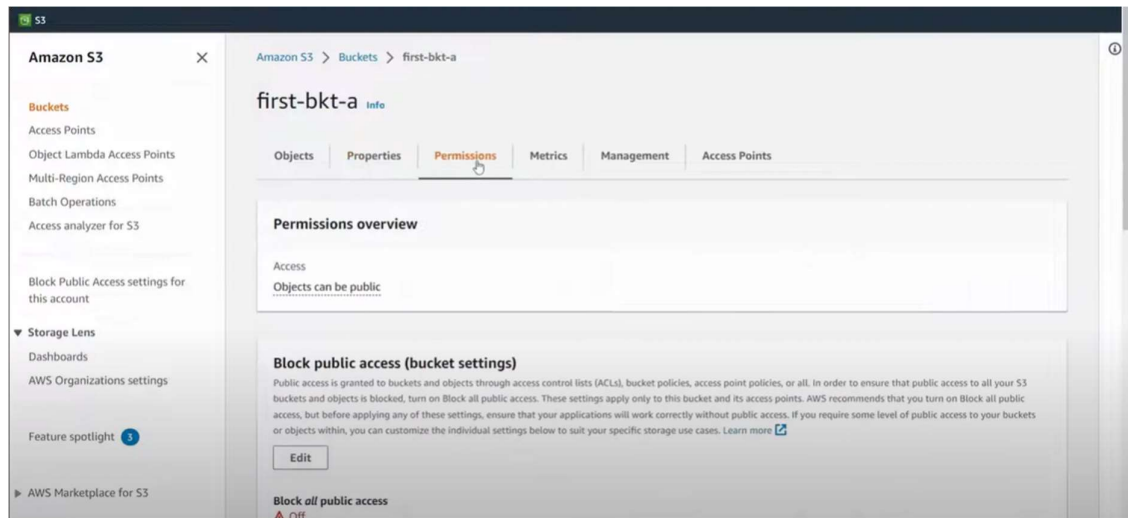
S3

Amazon S3

Buckets
Access Points
Object Lambda Access Points
Multi-Region Access Points
Batch Operations
Access analyzer for S3

Block Public Access settings for this account

▼ Storage Lens
Dashboards
AWS Organizations settings

Feature spotlight 3

▶ AWS Marketplace for S3

Amazon S3 > Buckets > first-bkt-a

first-bkt-a Info

Objects | Properties | Permissions | Metrics | Management | Access Points

Permissions overview

Access
Objects can be public

Block public access (bucket settings)
Public access is granted to buckets and objects through access control lists (ACLs), bucket policies, access point policies, or all. In order to ensure that public access to all your S3 buckets and objects is blocked, turn on Block all public access. These settings apply only to this bucket and its access points. AWS recommends that you turn on Block all public access, but before applying any of these settings, ensure that your applications will work correctly without public access. If you require some level of public access to your buckets or objects within, you can customize the individual settings below to suit your specific storage use cases. Learn more

Edit

Block all public access
Off